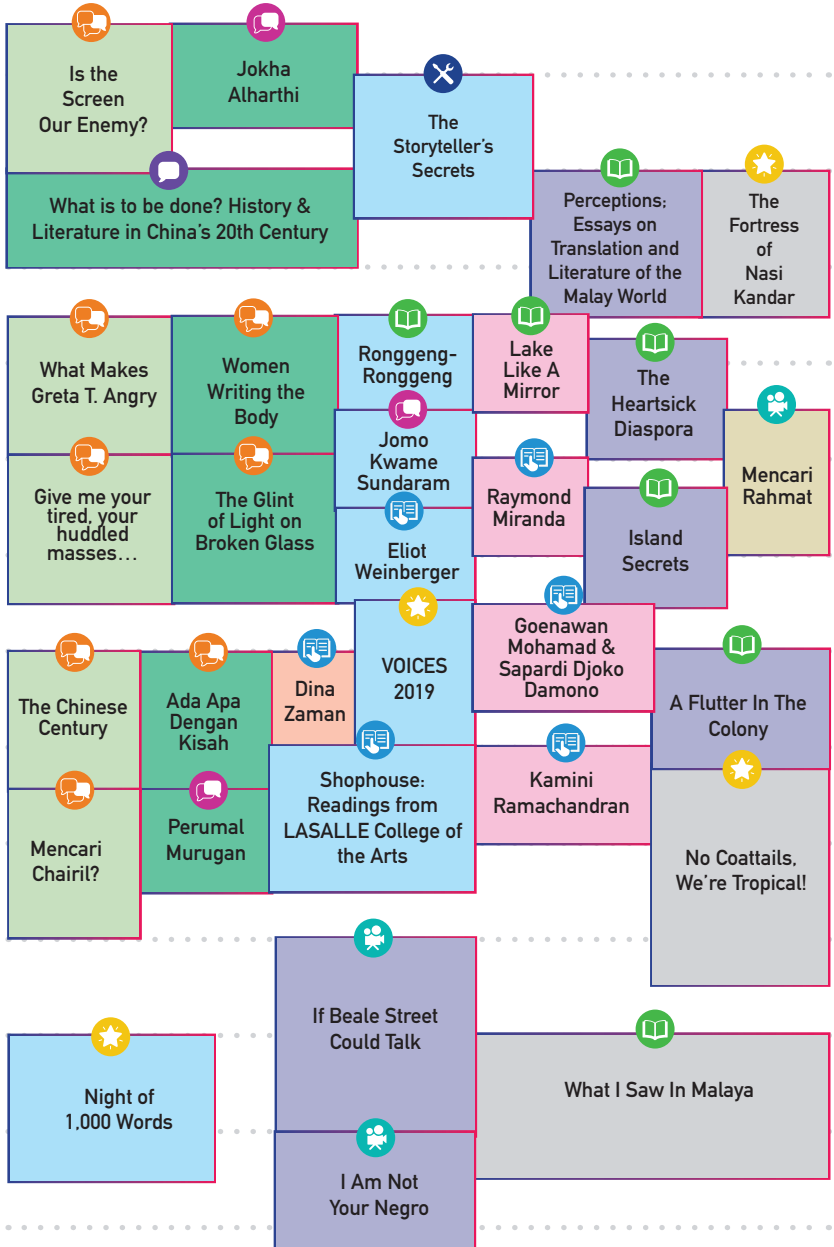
Is the Screen Our Enemy?

Jokha Alharthi

The Storyteller's Secrets

What is to be done? History & Literature in China's 20th Century

Perceptions: Essays on Translation and Literature of the Malay World

The Fortress of Nasi Kandar

What Makes Greta T. Angry

Women Writing the Body

Ronggeng-Ronggeng

Lake Like A Mirror

The Heartsick Diaspora

Mencari Rahmat

Jomo Kwame Sundaram

Give me your tired, your huddled masses…

The Glint of Light on Broken Glass

Raymond Miranda

Island Secrets

Eliot Weinberger

VOICES 2019

Goenawan Mohamad & Sapardi Djoko Damono

The Chinese Century

Ada Apa Dengan Kisah

Dina Zaman

A Flutter In The Colony

Shophouse: Readings from LASALLE College of the Arts

Kamini Ramachandran

Mencari Chairil?

Perumal Murugan

No Coattails, We're Tropical!

If Beale Street Could Talk

Night of 1,000 Words

What I Saw In Malaya

I Am Not Your Negro